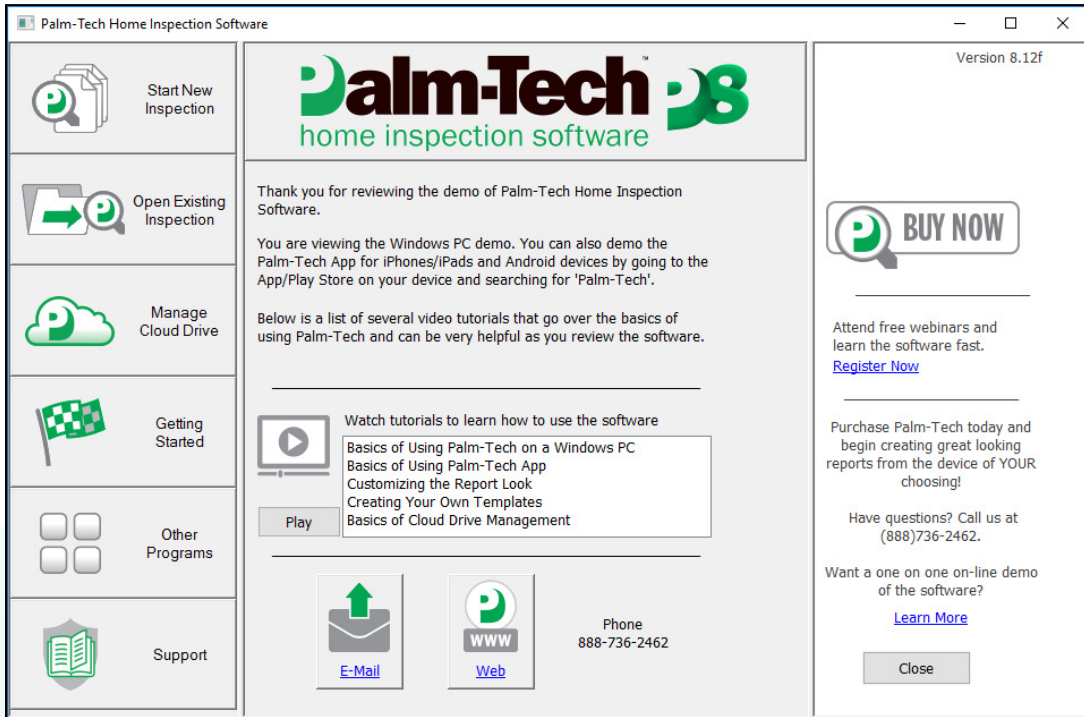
Palm-Tech Home Inspection Software

Start New Inspection

Open Existing Inspection

Manage Cloud Drive

Getting Started

Other Programs

Support

Palm-Tech™ PS
home inspection software

Thank you for reviewing the demo of Palm-Tech Home Inspection Software.

You are viewing the Windows PC demo. You can also demo the Palm-Tech App for iPhones/iPads and Android devices by going to the App/Play Store on your device and searching for 'Palm-Tech'.

Below is a list of several video tutorials that go over the basics of using Palm-Tech and can be very helpful as you review the software.

Watch tutorials to learn how to use the software

Basics of Using Palm-Tech on a Windows PC
Basics of Using Palm-Tech App
Customizing the Report Look
Creating Your Own Templates
Basics of Cloud Drive Management

Play

E-Mail

WWW
Web

Phone
888-736-2462

Version 8.12f

BUY NOW

Attend free webinars and learn the software fast.
Register Now

Purchase Palm-Tech today and begin creating great looking reports from the device of YOUR choosing!

Have questions? Call us at (888)736-2462.

Want a one on one on-line demo of the software?
Learn More

Close